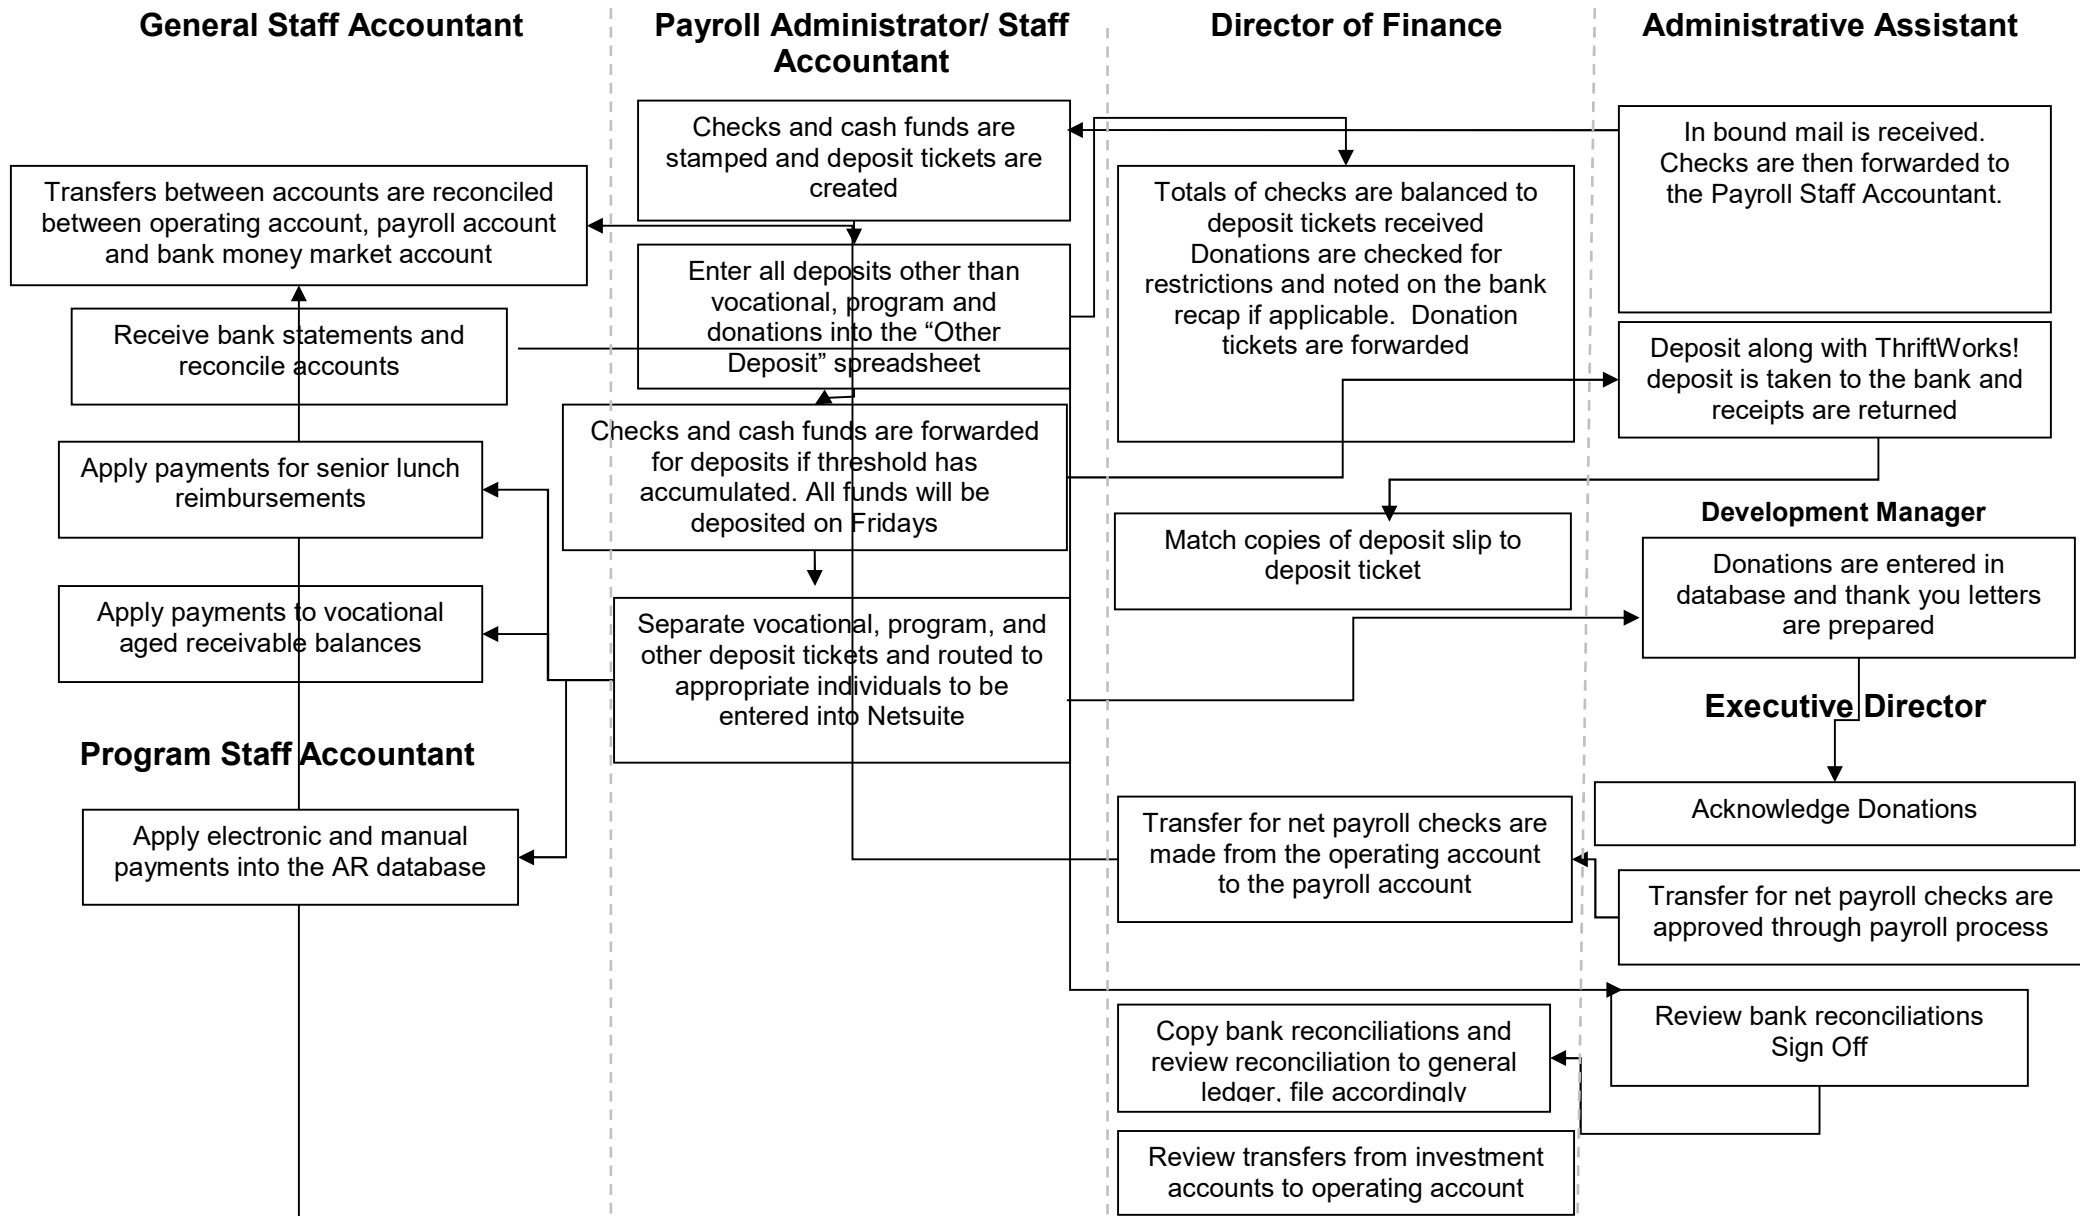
General Staff Accountant

Payroll Administrator/ Staff Accountant

Director of Finance

Administrative Assistant

Checks and cash funds are stamped and deposit tickets are created

In bound mail is received. Checks are then forwarded to the Payroll Staff Accountant.

Transfers between accounts are reconciled between operating account, payroll account and bank money market account

Totals of checks are balanced to deposit tickets received Donations are checked for restrictions and noted on the bank recap if applicable. Donation tickets are forwarded

Enter all deposits other than vocational, program and donations into the "Other Deposit" spreadsheet

Receive bank statements and reconcile accounts

Deposit along with ThriftWorks! deposit is taken to the bank and receipts are returned

Checks and cash funds are forwarded for deposits if threshold has accumulated. All funds will be deposited on Fridays

Apply payments for senior lunch reimbursements

Development Manager

Match copies of deposit slip to deposit ticket

Donations are entered in database and thank you letters are prepared

Apply payments to vocational aged receivable balances

Separate vocational, program, and other deposit tickets and routed to appropriate individuals to be entered into Netsuite

Executive Director

Program Staff Accountant

Acknowledge Donations

Apply electronic and manual payments into the AR database

Transfer for net payroll checks are made from the operating account to the payroll account

Transfer for net payroll checks are approved through payroll process

Review bank reconciliations Sign Off

Copy bank reconciliations and review reconciliation to general ledger, file accordingly

Review transfers from investment accounts to operating account